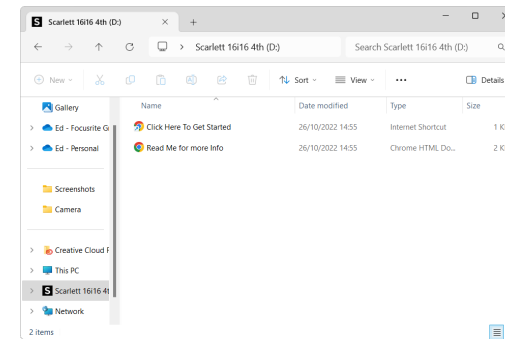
Scarlett 16i16 4th (D:)
+
Scarlett 16i16 4th (D:)
Search Scarlett 16i16 4th (D:)
New
Sort
View
...
Details
Gallery
Ed - Focusrite G
Ed - Personal
Screenshots
Camera
Creative Cloud F
This PC
Scarlett 16i16 4t
Network
2 items

| Name | Date modified | Type | Size |
|---|---|---|---|
| Click Here To Get Started | 26/10/2022 14:55 | Internet Shortcut | 1 K |
| Read Me for more Info | 26/10/2022 14:55 | Chrome HTML Do... | 2 K |